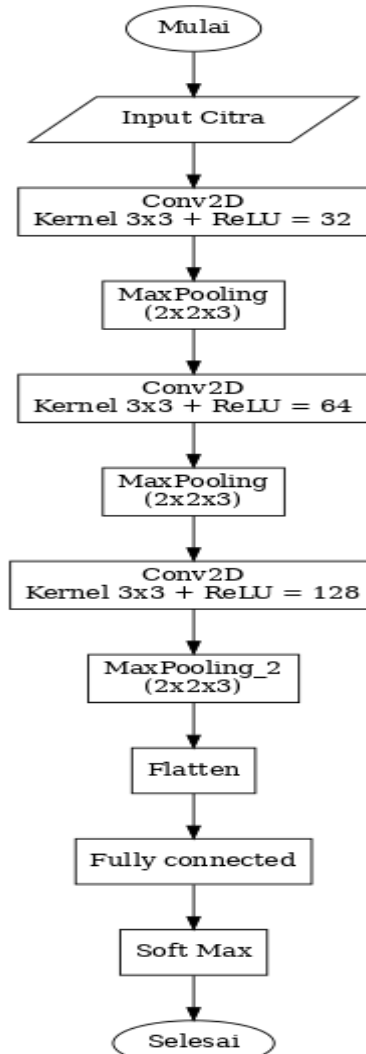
Mulai

Input Citra

Conv2D
Kernel 3x3 + ReLU = 32

MaxPooling
(2x2x3)

Conv2D
Kernel 3x3 + ReLU = 64

MaxPooling
(2x2x3)

Conv2D
Kernel 3x3 + ReLU = 128

MaxPooling_2
(2x2x3)

Flatten

Fully connected

Soft Max

Selesai